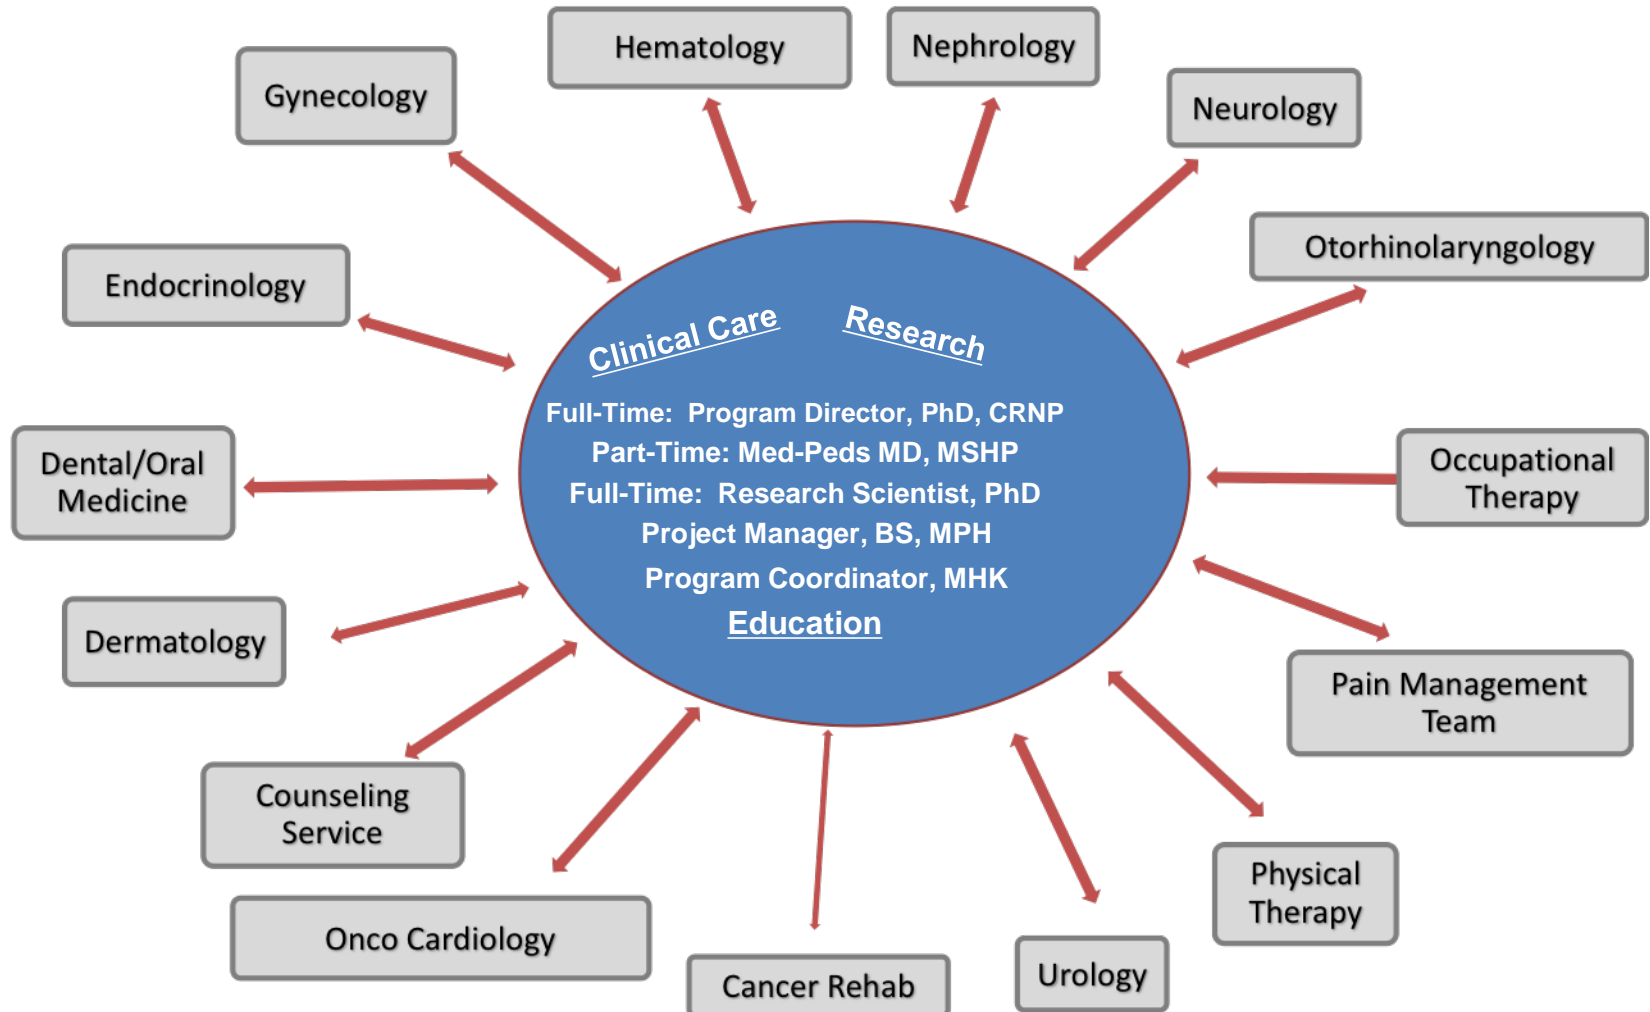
Gynecology

Hematology

Nephrology

Neurology

Otorhinolaryngology

Endocrinology

Clinical Care

Research

Full-Time: Program Director, PhD, CRNP
Part-Time: Med-Peds MD, MSHP
Full-Time: Research Scientist, PhD
Project Manager, BS, MPH
Program Coordinator, MHK

Education

Dental/Oral Medicine

Occupational Therapy

Dermatology

Pain Management Team

Counseling Service

Physical Therapy

Onco Cardiology

Cancer Rehab

Urology